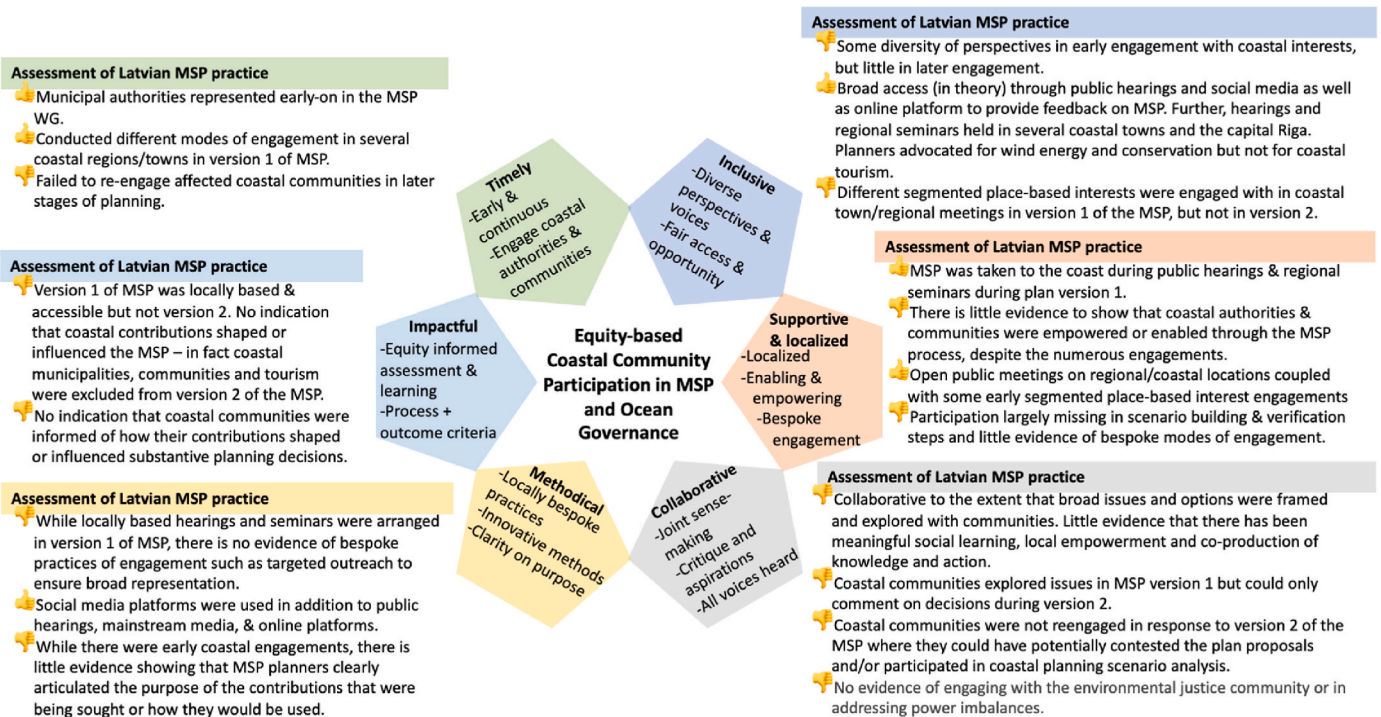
Assessment of Latvian MSP practice

Municipal authorities represented early-on in the MSP WG.

Conducted different modes of engagement in several coastal regions/towns in version 1 of MSP.

Failed to re-engage affected coastal communities in later stages of planning.

Assessment of Latvian MSP practice

Version 1 of MSP was locally based & accessible but not version 2. No indication that coastal contributions shaped or influenced the MSP – in fact coastal municipalities, communities and tourism were excluded from version 2 of the MSP.

No indication that coastal communities were informed of how their contributions shaped or influenced substantive planning decisions.

Assessment of Latvian MSP practice

While locally based hearings and seminars were arranged in version 1 of MSP, there is no evidence of bespoke practices of engagement such as targeted outreach to ensure broad representation.

Social media platforms were used in addition to public hearings, mainstream media, & online platforms.

While there were early coastal engagements, there is little evidence showing that MSP planners clearly articulated the purpose of the contributions that were being sought or how they would be used.

Timely
-Early & continuous
-Engage coastal authorities & communities

Inclusive
-Diverse perspectives & voices
-Fair access & opportunity

Impactful
-Equity informed assessment & learning
-Process + outcome criteria

Equity-based Coastal Community Participation in MSP and Ocean Governance

Supportive & localized
-Localized
-Enabling & empowering
-Bespoke engagement

Methodical
-Locally bespoke practices
-Innovative methods
-Clarity on purpose

Collaborative
-Joint sense-making
-Critique and aspirations
-All voices heard

Assessment of Latvian MSP practice

Some diversity of perspectives in early engagement with coastal interests, but little in later engagement.

Broad access (in theory) through public hearings and social media as well as online platform to provide feedback on MSP. Further, hearings and regional seminars held in several coastal towns and the capital Riga. Planners advocated for wind energy and conservation but not for coastal tourism.

Different segmented place-based interests were engaged with in coastal town/regional meetings in version 1 of the MSP, but not in version 2.

Assessment of Latvian MSP practice

MSP was taken to the coast during public hearings & regional seminars during plan version 1.

There is little evidence to show that coastal authorities & communities were empowered or enabled through the MSP process, despite the numerous engagements.

Open public meetings on regional/coastal locations coupled with some early segmented place-based interest engagements

Participation largely missing in scenario building & verification steps and little evidence of bespoke modes of engagement.

Assessment of Latvian MSP practice

Collaborative to the extent that broad issues and options were framed and explored with communities. Little evidence that there has been meaningful social learning, local empowerment and co-production of knowledge and action.

Coastal communities explored issues in MSP version 1 but could only comment on decisions during version 2.

Coastal communities were not reengaged in response to version 2 of the MSP where they could have potentially contested the plan proposals and/or participated in coastal planning scenario analysis.

No evidence of engaging with the environmental justice community or in addressing power imbalances.